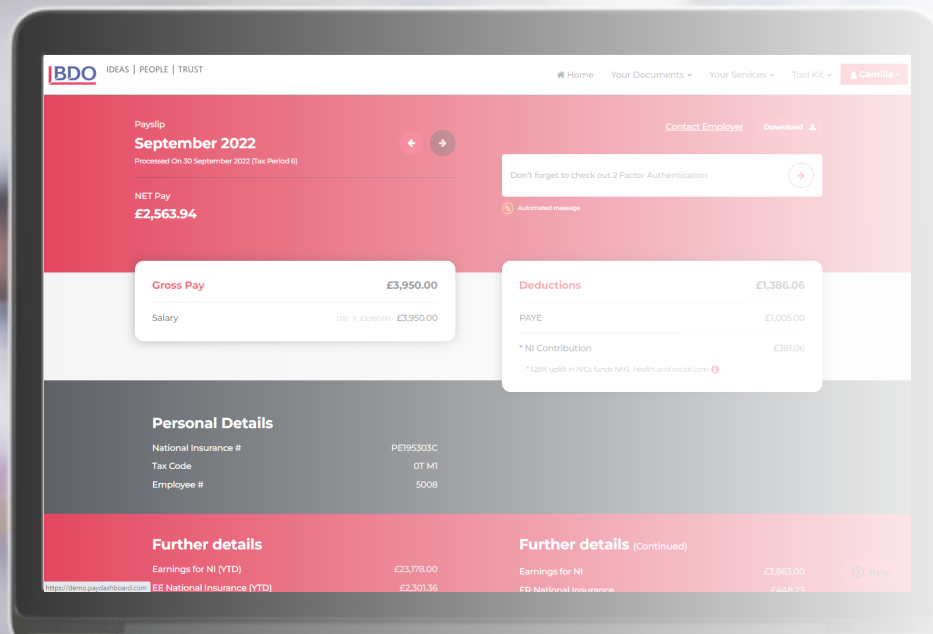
BDO IDEAS | PEOPLE | TRUST

Home Your Documents Your Services Tool Kit Camilla

Payslip
September 2022
Processed On 30 September 2022 (Tax Period 6)

NET Pay
£2,563.94

Contact Employer Download

Don't forget to check out 2 Factor Authentication

Automated message

Gross Pay £3,950.00
Salary 1.00 X £3,950.00 £3,950.00

Deductions £1,386.06
PAYE £1,005.00
* NI Contribution £381.06
* 1.25% uplift in NICs funds NHS, health and social care

Personal Details
National Insurance # PE195303C
Tax Code 0T M1
Employee # 5008

Further details
Earnings for NI (YTD) £23,178.00
EE National Insurance (YTD) £2,301.36

Further details (Continued)
Earnings for NI £3,863.00
ER National Insurance £448.23

Help

https://demo.paydashboard.com